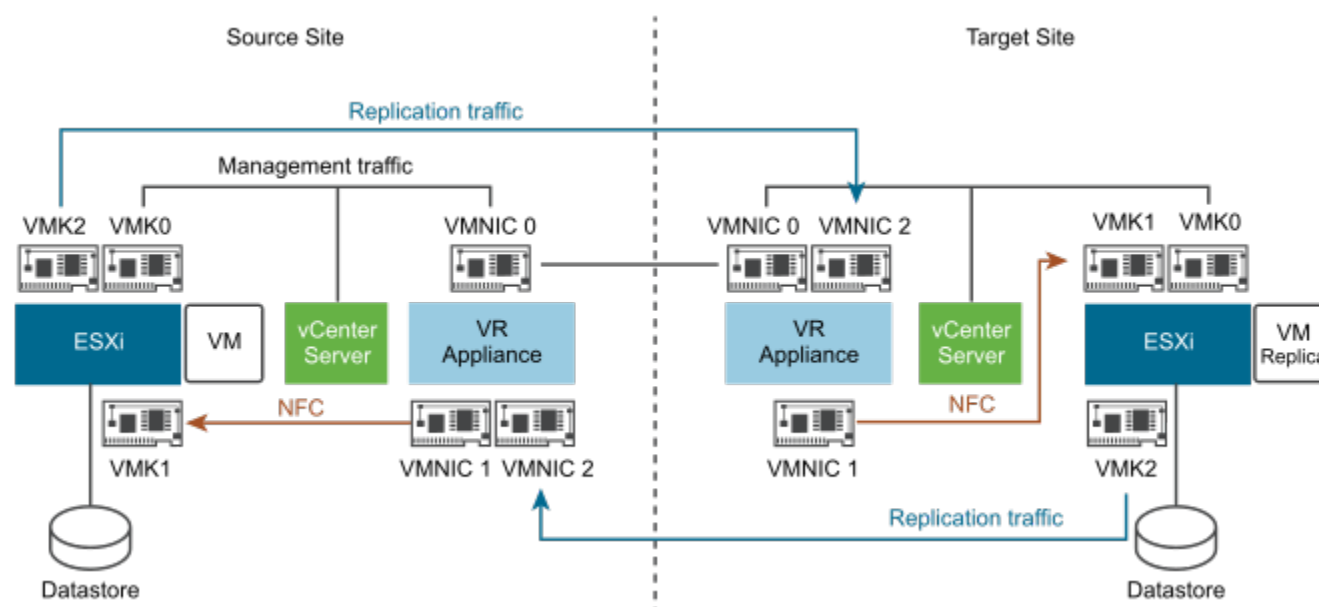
Source Site

Target Site

Replication traffic

Management traffic

VMK2 VMK0

VMNIC 0

VMNIC 0 VMNIC 2

VMK1 VMK0

ESXi

VM

vCenter Server

VR Appliance

VR Appliance

vCenter Server

ESXi

VM Replica

NFC

NFC

VMK1

VMNIC 1 VMNIC 2

VMNIC 1

VMK2

Replication traffic

Datastore

Datastore